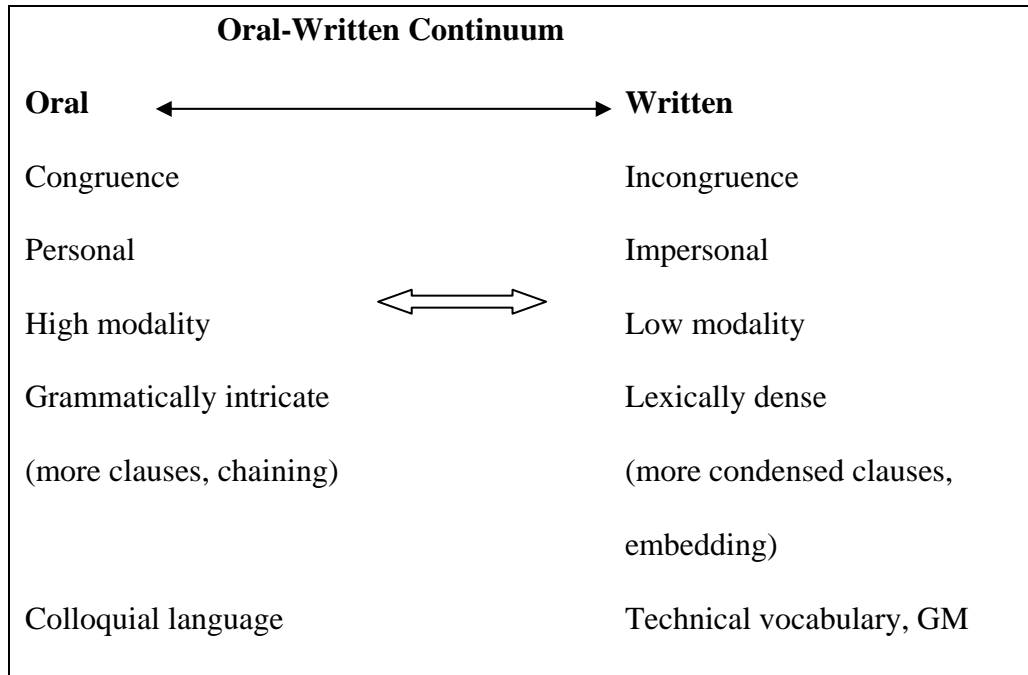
**Oral-Written Continuum**

| **Oral** | **Written** |
|---|---|
| Congruence | Incongruence |
| Personal | Impersonal |
| High modality | Low modality |
| Grammatically intricate (more clauses, chaining) | Lexically dense (more condensed clauses, embedding) |
| Colloquial language | Technical vocabulary, GM |